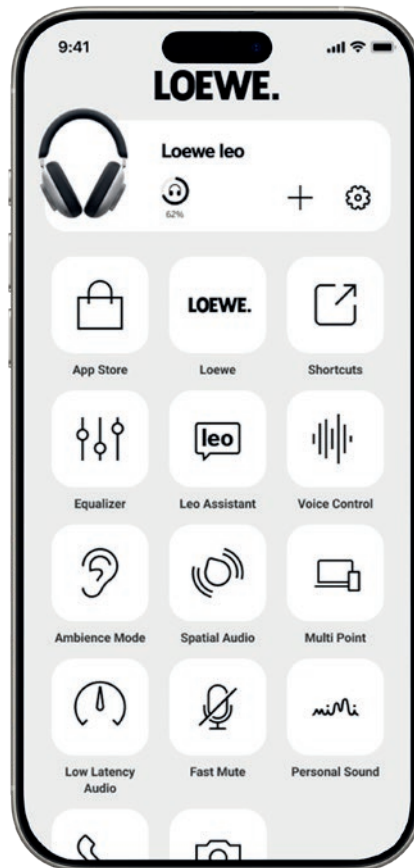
9:41

LOEWE.

Loewe leo

62%

App Store

LOEWE.

Loewe

Shortcuts

Equalizer

leo

Leo Assistant

Voice Control

Ambience Mode

Spatial Audio

Multi Point

Low Latency Audio

Fast Mute

mimi

Personal Sound